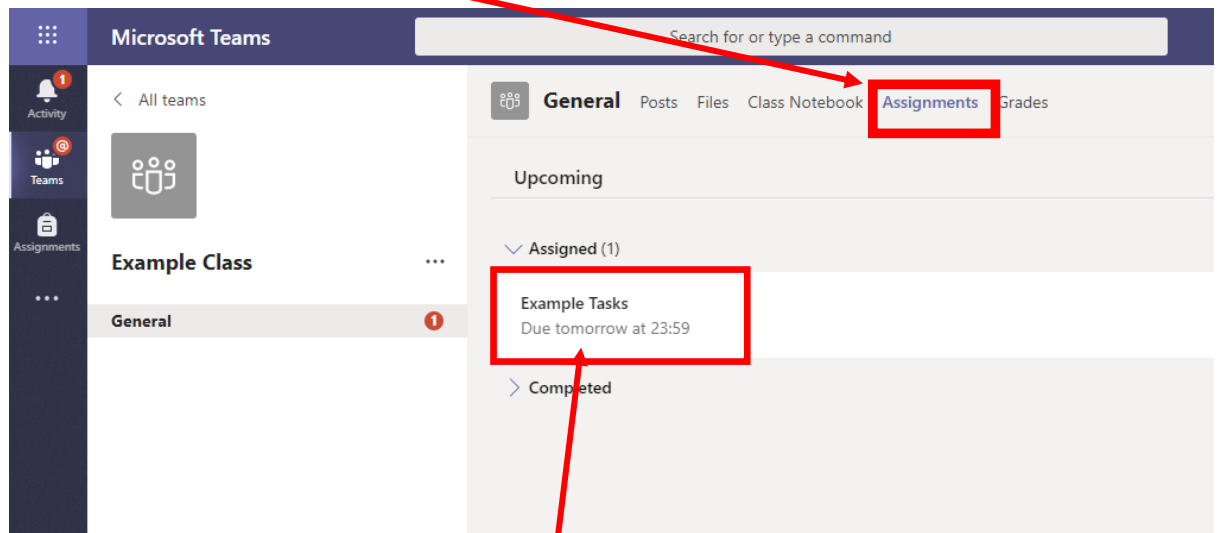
Microsoft Teams

Search for or type a command

1
Activity

@
Teams

Assignments

...

< All teams

Example Class

...

General

1

General Posts Files Class Notebook Assignments Grades

Upcoming

Assigned (1)

Example Tasks
Due tomorrow at 23:59

Completed